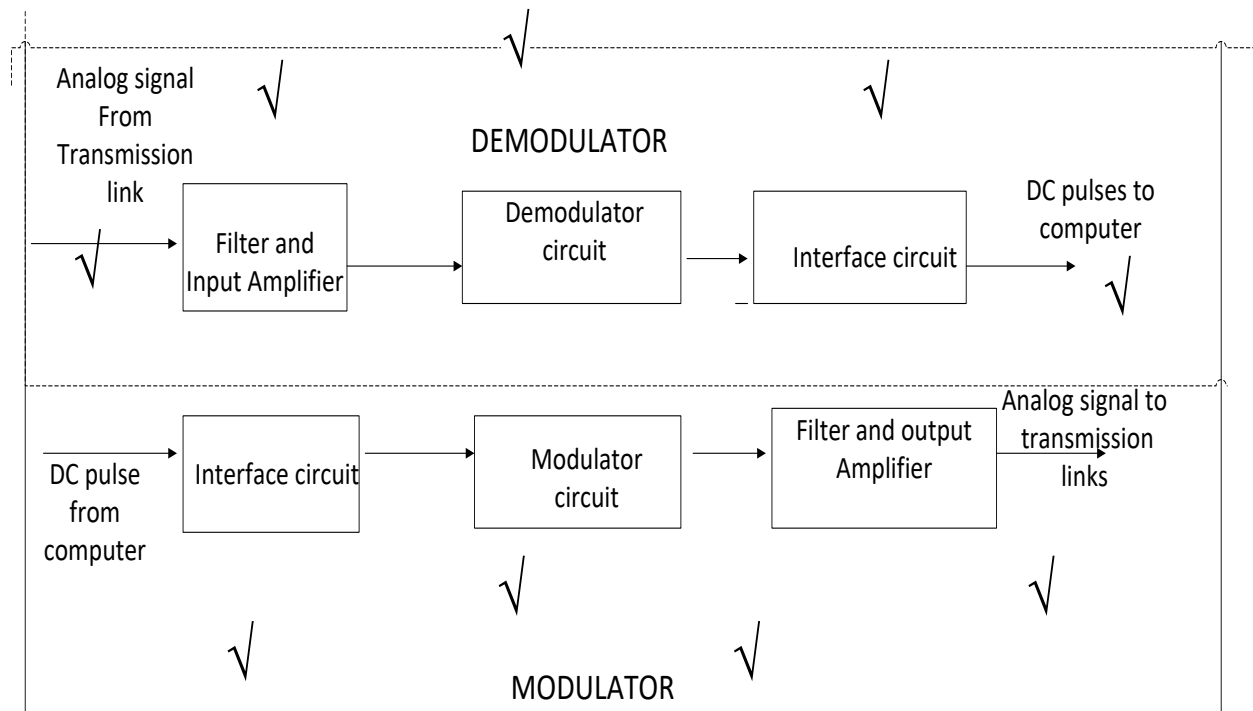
$\surd$

Analog signal From Transmission link

$\surd$

$\surd$

DEMODULATOR

$\surd$

Filter and Input Amplifier

Demodulator circuit

Interface circuit

DC pulses to computer

$\surd$

DC pulse from computer

Interface circuit

Modulator circuit

Filter and output Amplifier

Analog signal to transmission links

$\surd$

$\surd$

$\surd$

$\surd$

MODULATOR